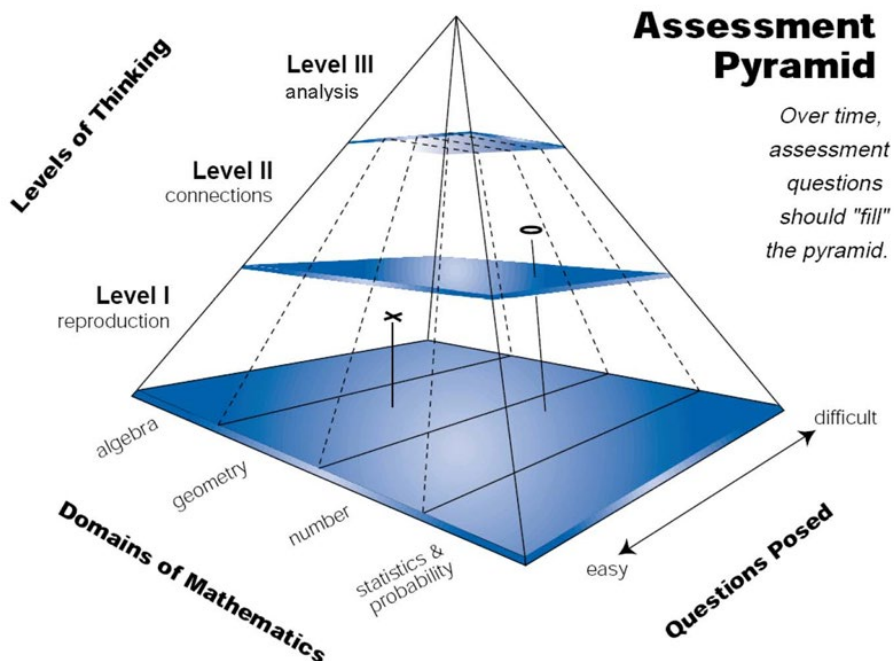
Assessment Pyramid

Over time, assessment questions should "fill" the pyramid.

Levels of Thinking

Level III
analysis

Level II
connections

Level I
reproduction

x

o

algebra

geometry

number

statistics & probability

Domains of Mathematics

difficult

easy

Questions Posed